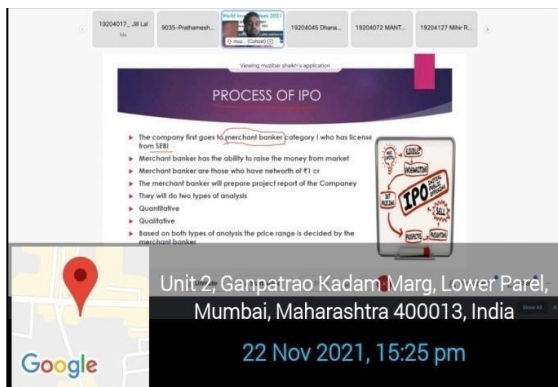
19204017_ Jill Lal

9035-Prathamesh...

World ... 2021

Hop... (Cohost)

19204045 Dhana...

19204072 MANT...

19204127 Mihir R...

Viewing mudbar shaikh's application

PROCESS OF IPO

The company first goes to merchant banker category I who has license from SEBI

Merchant banker has the ability to raise the money from market

Merchant banker are those who have networth of ₹1 cr

The merchant banker will prepare project report of the Company

They will do two types of analysis

Quantitative

Qualitative

Based on both types of analysis the price range is decided by the merchant banker

IPO

Unit 2, Ganpatrao Kadam Marg, Lower Parel, Mumbai, Maharashtra 400013, India

22 Nov 2021, 15:25 pm

Google